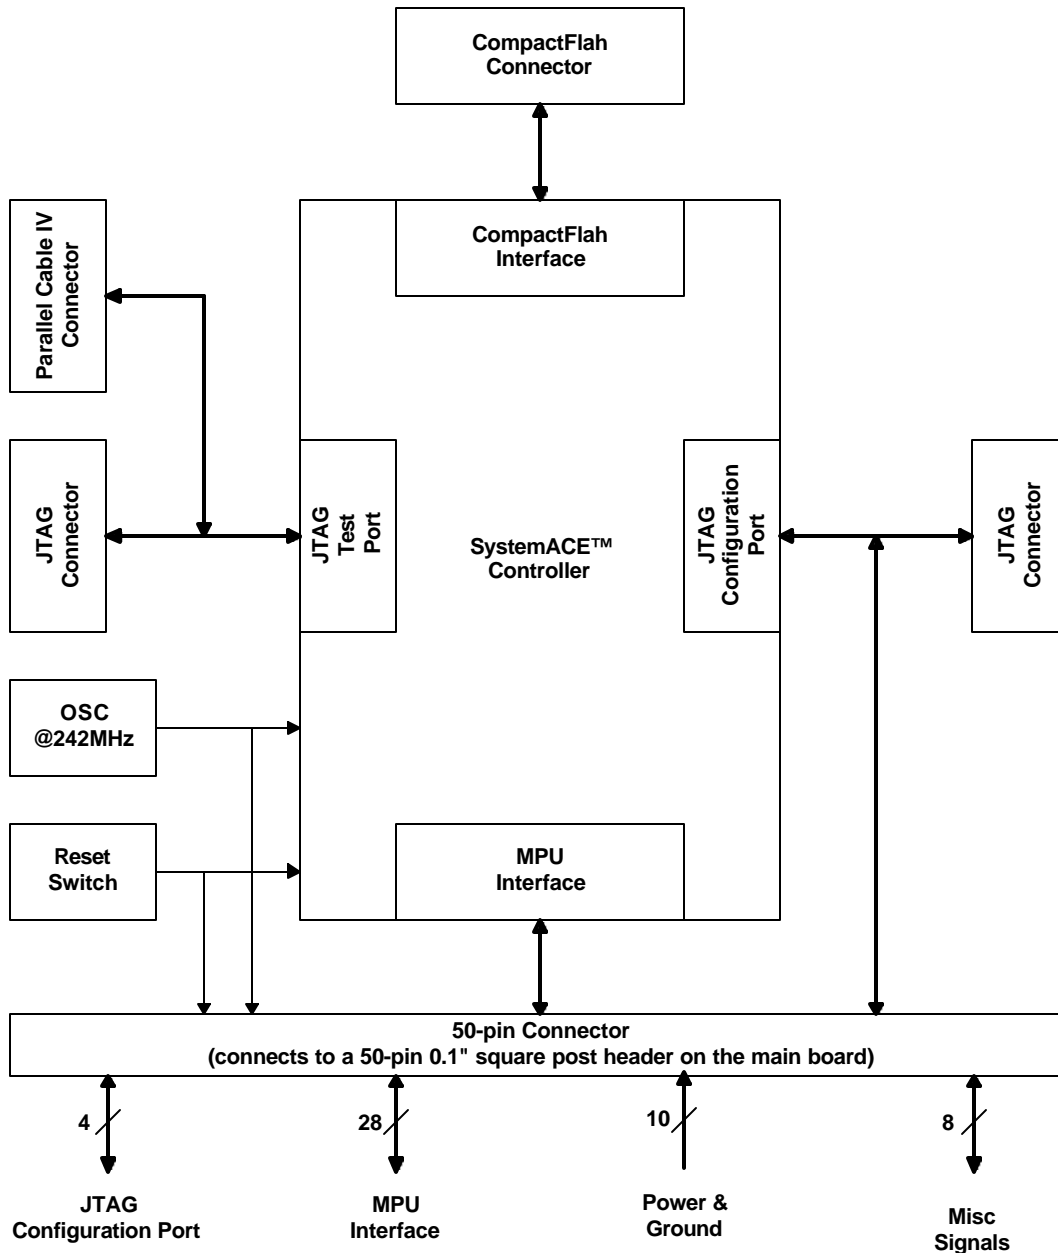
CompactFlah Connector

CompactFlah Interface

Parallel Cable IV Connector

JTAG Connector

JTAG Test Port

SystemACE™ Controller

JTAG Configuration Port

JTAG Connector

OSC @242MHz

Reset Switch

MPU Interface

50-pin Connector
(connects to a 50-pin 0.1" square post header on the main board)

4

28

10

8

JTAG Configuration Port

MPU Interface

Power & Ground

Misc Signals